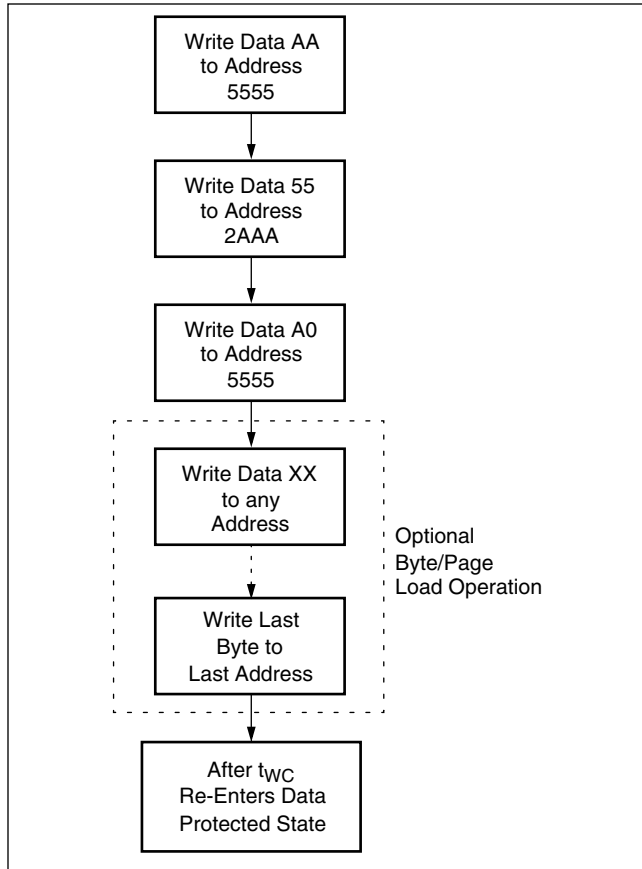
Write Data AA to Address 5555

Write Data 55 to Address 2AAA

Write Data A0 to Address 5555

Write Data XX to any Address

Write Last Byte to Last Address

Optional Byte/Page Load Operation

After $t_{WC}$ Re-Enters Data Protected State